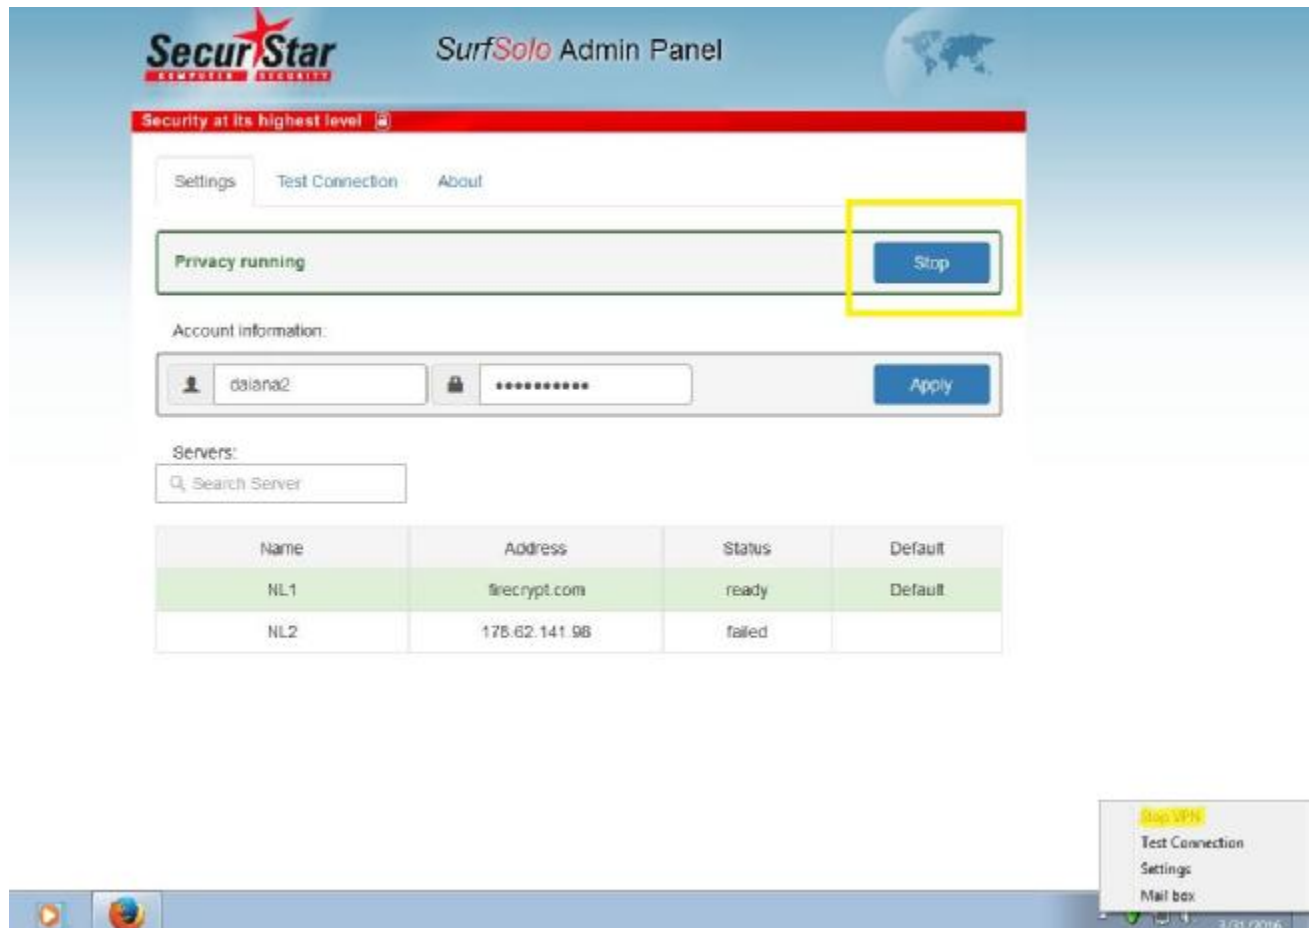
SecurStar COMPUTER SECURITY

SurfSolo Admin Panel

Security at its highest level

Settings Test Connection About

Privacy running

Stop

Account information:

daiana2

•••••••••••

Apply

Servers:

Search Server

| Name | Address | Status | Default |
|---|---|---|---|
| NL1 | firecrypt.com | ready | Default |
| NL2 | 176.62.141.98 | failed | |

Stop VPN
Test Connection
Settings
Mail box

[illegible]